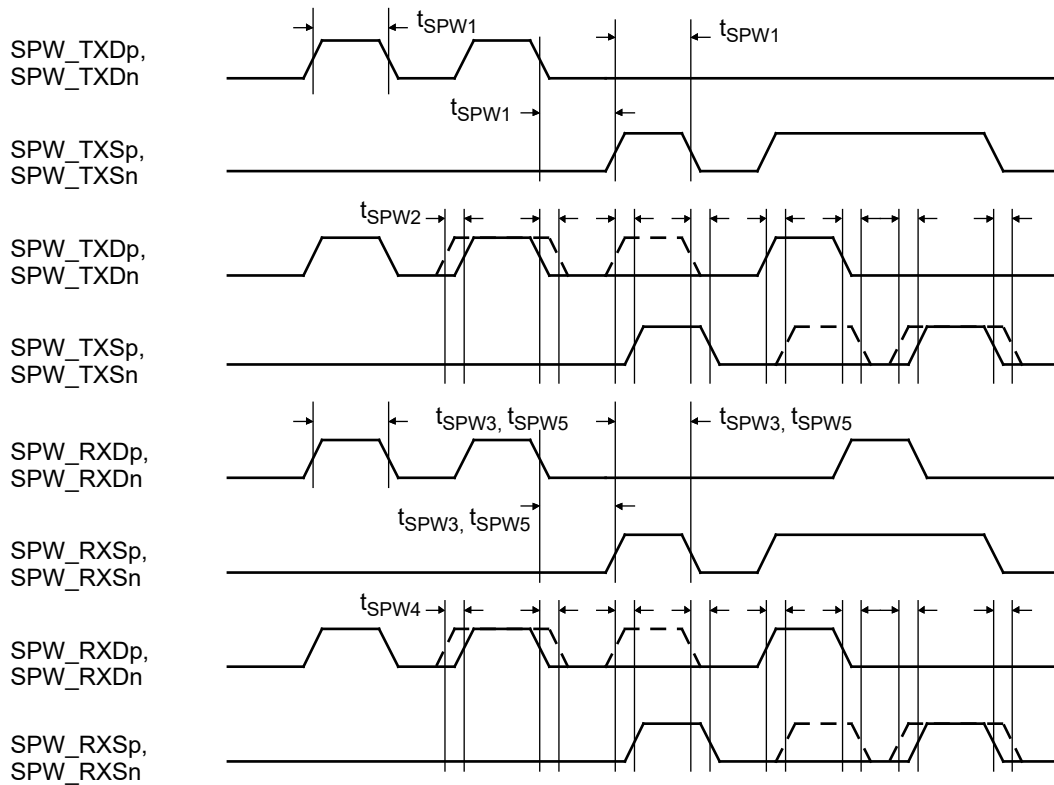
SPW_TXDp, SPW_TXDn

$t_{SPW1}$

$t_{SPW1}$

$t_{SPW1}$

SPW_TXSp, SPW_TXSn

$t_{SPW2}$

SPW_TXDp, SPW_TXDn

SPW_TXSp, SPW_TXSn

$t_{SPW3}$, $t_{SPW5}$

$t_{SPW3}$, $t_{SPW5}$

SPW_RXDp, SPW_RXDn

$t_{SPW3}$, $t_{SPW5}$

SPW_RXSp, SPW_RXSn

$t_{SPW4}$

SPW_RXDp, SPW_RXDn

SPW_RXSp, SPW_RXSn